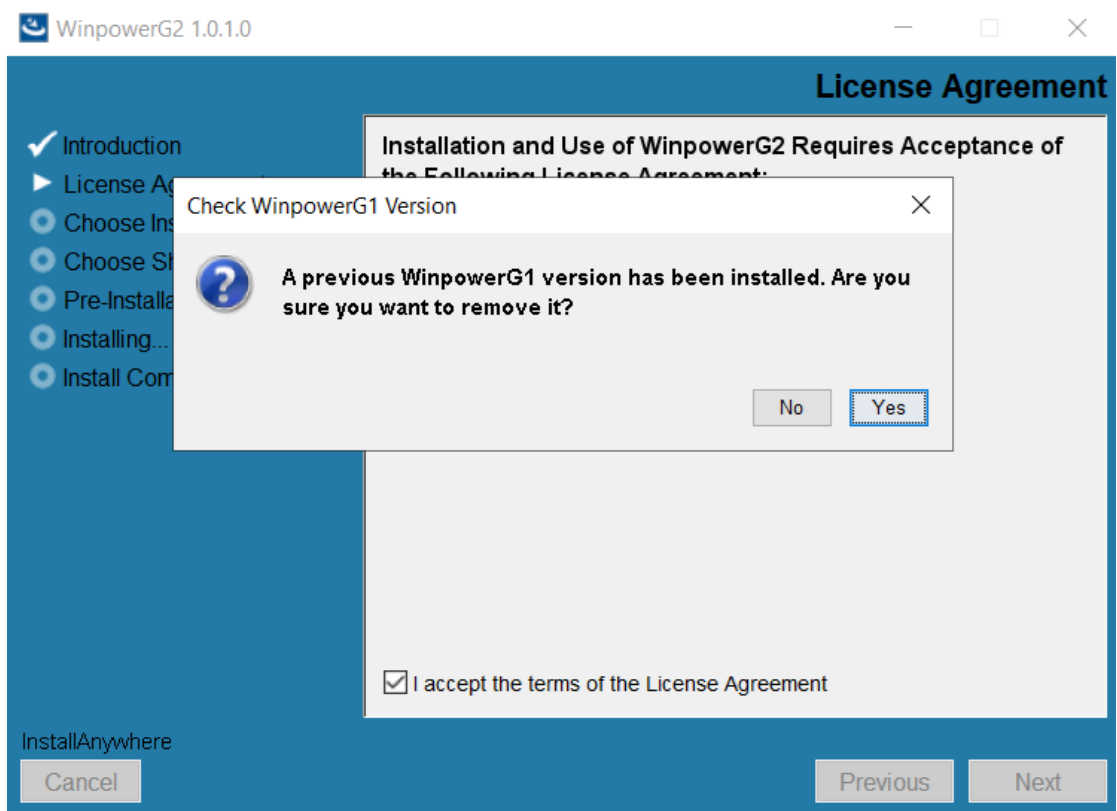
WinpowerG2 1.0.1.0

License Agreement

Introduction
License Ag
Choose Ins
Choose Sh
Pre-Installa
Installing...
Install Com

Installation and Use of WinpowerG2 Requires Acceptance of the Following License Agreement:

Check WinpowerG1 Version

A previous WinpowerG1 version has been installed. Are you sure you want to remove it?

No Yes

I accept the terms of the License Agreement

InstallAnywhere

Cancel

Previous Next